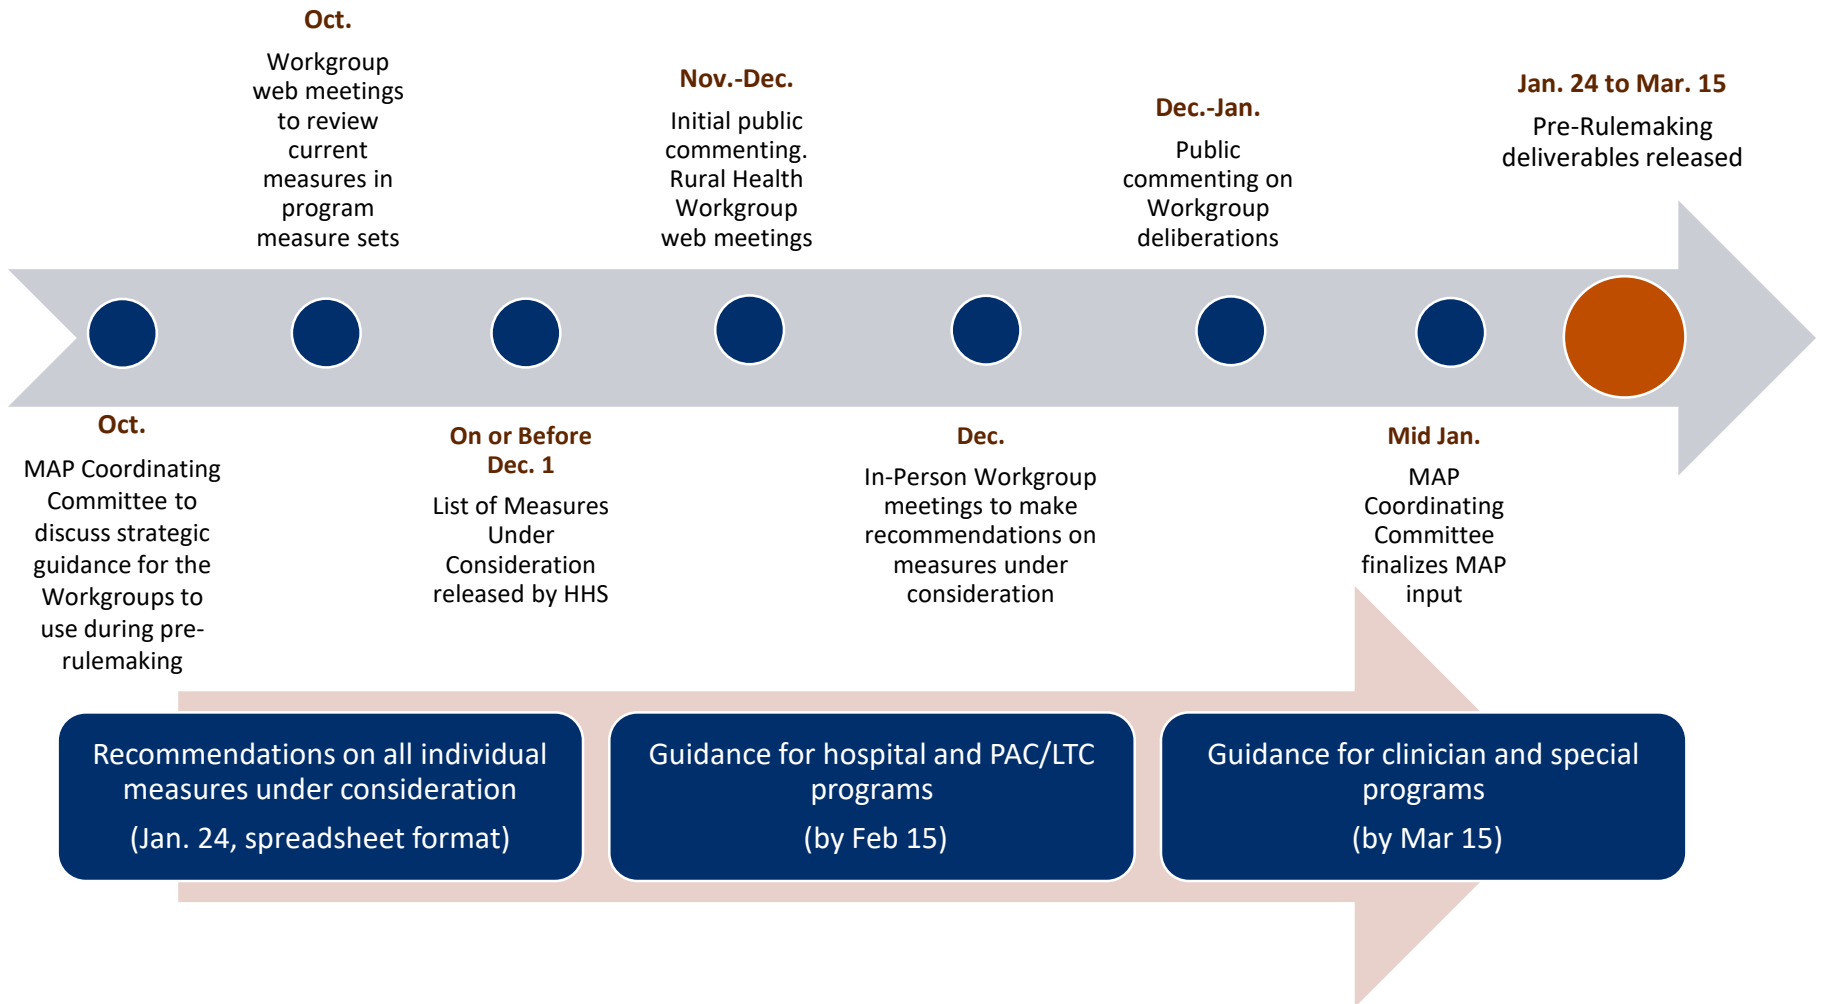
Oct.
MAP Coordinating Committee to discuss strategic guidance for the Workgroups to use during pre-rulemaking

Oct.
Workgroup web meetings to review current measures in program measure sets

On or Before Dec. 1
List of Measures Under Consideration released by HHS

Nov.-Dec.
Initial public commenting. Rural Health Workgroup web meetings

Dec.
In-Person Workgroup meetings to make recommendations on measures under consideration

Dec.-Jan.
Public commenting on Workgroup deliberations

Mid Jan.
MAP Coordinating Committee finalizes MAP input

Jan. 24 to Mar. 15
Pre-Rulemaking deliverables released

Recommendations on all individual measures under consideration
(Jan. 24, spreadsheet format)

Guidance for hospital and PAC/LTC programs
(by Feb 15)

Guidance for clinician and special programs
(by Mar 15)